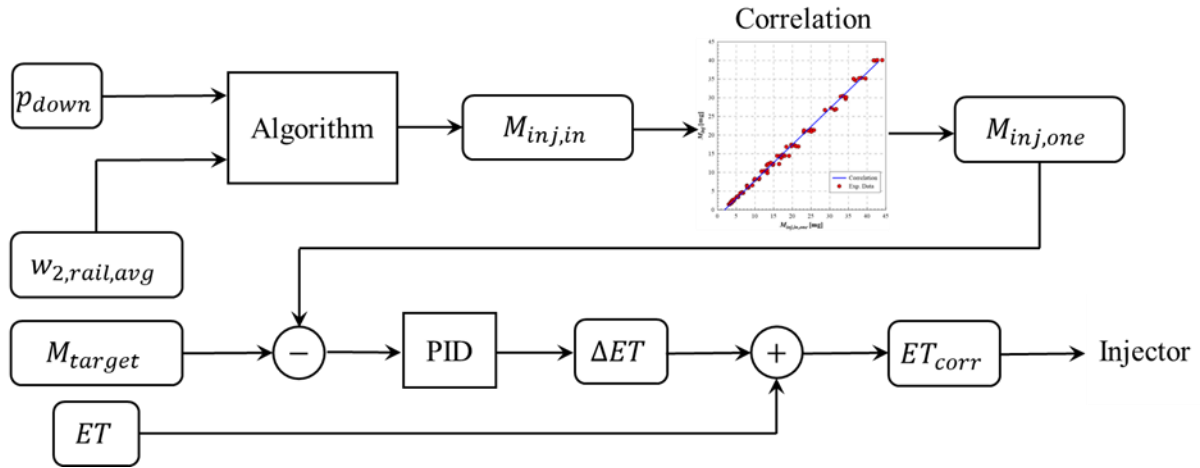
Correlation

$p_{down}$

Algorithm

$M_{inj,in}$

$M_{inj,one}$

$w_{2,rail,avg}$

45
40
35
30
25
20
15
10
5
0

0 5 10 15 20 25 30 35 40 45

$M_{inj}$ [mg]

$M_{inj,in,one}$ [mg]

Correlation
Exp. Data

$M_{target}$

$-$

PID

$\Delta ET$

$+$

$ET_{corr}$

Injector

$ET$